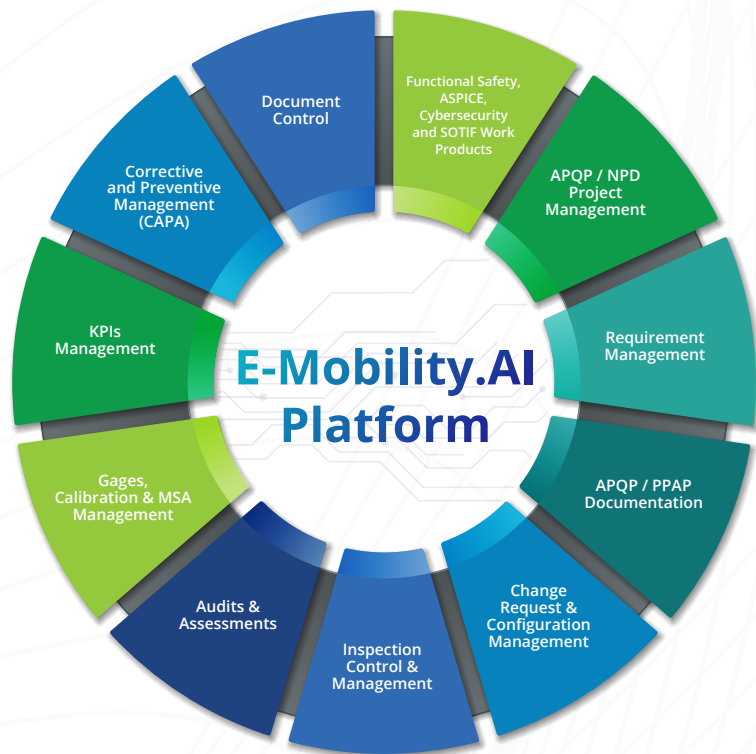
E-Mobility.AI Platform

Document Control

Functional Safety, ASPICE, Cybersecurity and SOTIF Work Products

APQP / NPD Project Management

Requirement Management

APQP / PPAP Documentation

Change Request & Configuration Management

Inspection Control & Management

Audits & Assessments

Gages, Calibration & MSA Management

KPIs Management

Corrective and Preventive Management (CAPA)